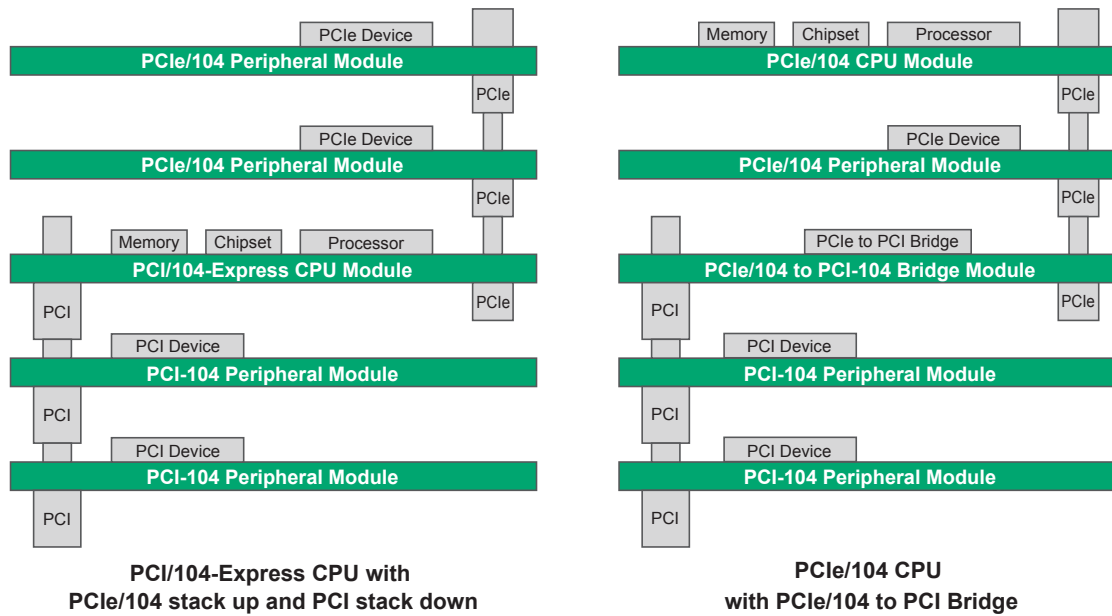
PCIe Device
PCIe/104 Peripheral Module
PCIe
PCIe Device
PCIe/104 Peripheral Module
PCIe
Memory Chipset Processor
PCI/104-Express CPU Module
PCI
PCIe
PCI Device
PCI-104 Peripheral Module
PCI
PCI Device
PCI-104 Peripheral Module
PCI

PCI/104-Express CPU with PCIe/104 stack up and PCI stack down

Memory Chipset Processor
PCIe/104 CPU Module
PCIe
PCIe Device
PCIe/104 Peripheral Module
PCIe
PCIe to PCI Bridge
PCIe/104 to PCI-104 Bridge Module
PCI
PCIe
PCI Device
PCI-104 Peripheral Module
PCI
PCI Device
PCI-104 Peripheral Module
PCI

PCIe/104 CPU with PCIe/104 to PCI Bridge